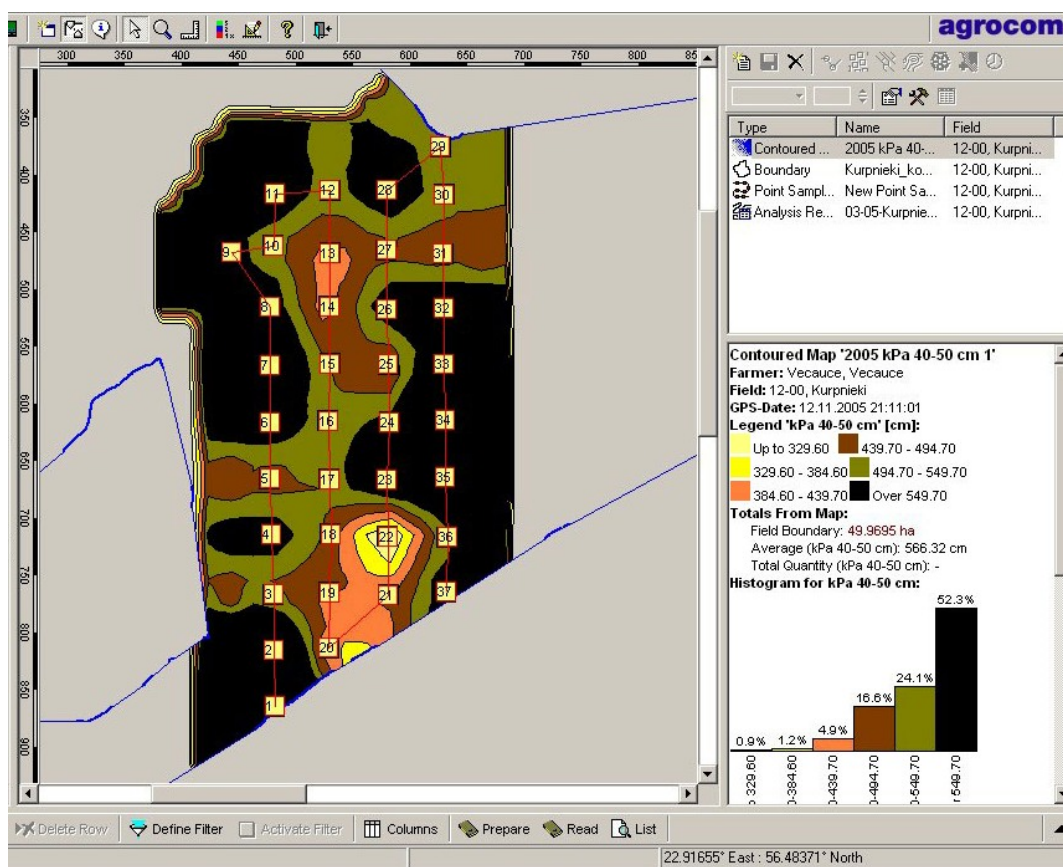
agrocom

300 350 400 450 500 550 600 650 700 750 800 85

350 400 450 500 550 600 650 700 750 800 850 900

29
11 12 28 30
9 10 13 27 31
8 14 26 32
7 15 25 33
6 16 24 34
5 17 23 35
4 18 22 36
3 19 21 37
2 20
1

| Type | Name | Field |
|---|---|---|
| Contoured ... | 2005 kPa 40-... | 12-00, Kurpni... |
| Boundary | Kurpnieki_ko... | 12-00, Kurpni... |
| Point Sampl... | New Point Sa... | 12-00, Kurpni... |
| Analysis Re... | 03-05-Kurpnie... | 12-00, Kurpni... |

Contoured Map '2005 kPa 40-50 cm 1'
Farmer: Vecauce, Vecauce
Field: 12-00, Kurpnieki
GPS-Date: 12.11.2005 21:11:01
Legend 'kPa 40-50 cm' [cm]:
Up to 329.60
439.70 - 494.70
329.60 - 384.60
494.70 - 549.70
384.60 - 439.70
Over 549.70
Totals From Map:
Field Boundary: 49.9695 ha
Average (kPa 40-50 cm): 566.32 cm
Total Quantity (kPa 40-50 cm): -
Histogram for kPa 40-50 cm:

52.3%
24.1%
16.6%
4.9%
0.9% 1.2%

o 329.60 0-384.60 0-439.70 0-494.70 0-549.70 r 549.70

Delete Row | Define Filter | Activate Filter | Columns | Prepare | Read | List

22.91655° East : 56.48371° North